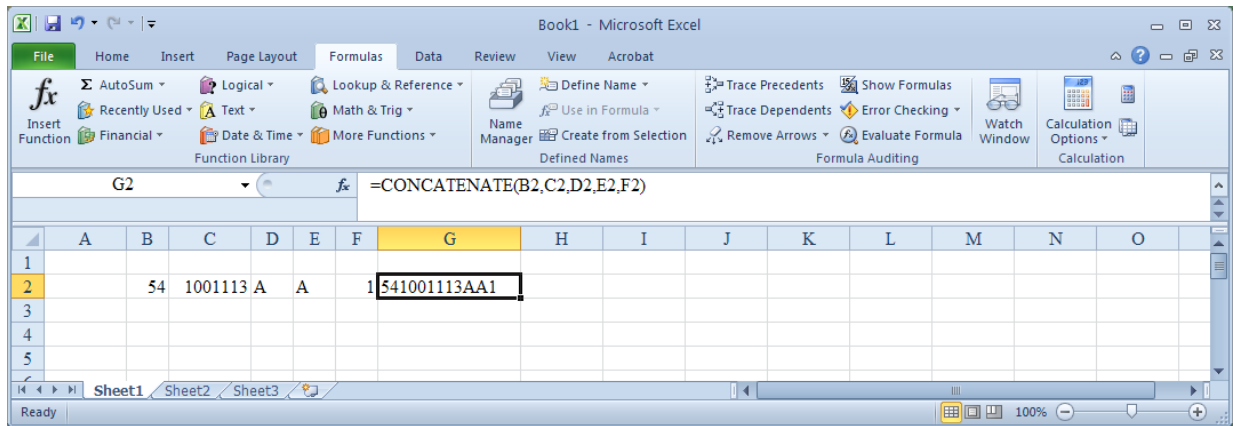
Book1 - Microsoft Excel

File | Home | Insert | Page Layout | Formulas | Data | Review | View | Acrobat

Insert Function
Σ AutoSum
Recently Used
Financial
Logical
Text
Date & Time
Lookup & Reference
Math & Trig
More Functions
Function Library

Name Manager
Define Name
Use in Formula
Create from Selection
Defined Names

Trace Precedents
Trace Dependents
Remove Arrows
Show Formulas
Error Checking
Evaluate Formula
Watch Window
Formula Auditing

Calculation Options
Calculation

G2 | $f_x$ | =CONCATENATE(B2,C2,D2,E2,F2)

| | A | B | C | D | E | F | G | H | I | J | K | L | M | N | O |
|---|---|---|---|---|---|---|---|---|---|---|---|---|---|---|---|
| 1 | | | | | | | | | | | | | | | |
| 2 | | 54 | 1001113 | A | A | 1 | 541001113AA1 | | | | | | | | |
| 3 | | | | | | | | | | | | | | | |
| 4 | | | | | | | | | | | | | | | |
| 5 | | | | | | | | | | | | | | | |

Sheet1 | Sheet2 | Sheet3

Ready | 100%